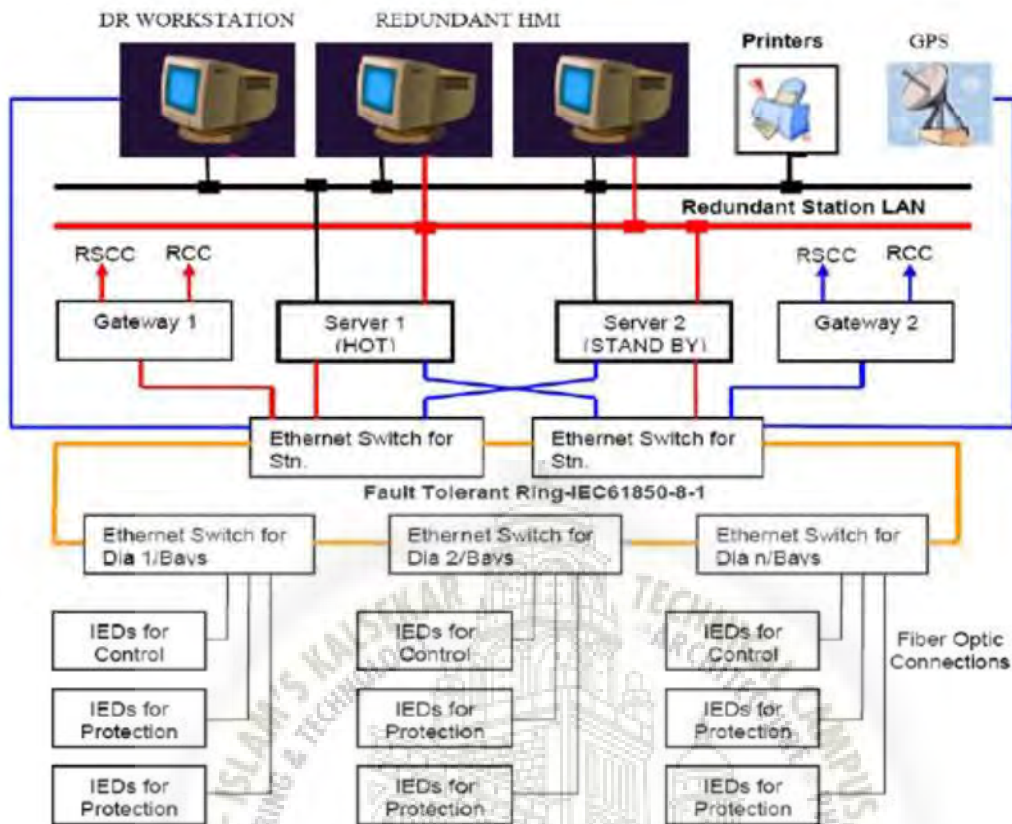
DR WORKSTATION

REDUNDANT HMI

Printers

GPS

Redundant Station LAN

RSCC RCC

RSCC RCC

Gateway 1

Server 1 (HOT)

Server 2 (STAND BY)

Gateway 2

Ethernet Switch for Stn.

Ethernet Switch for Stn.

Fault Tolerant Ring-IEC61850-8-1

Ethernet Switch for Dia 1/Bays

Ethernet Switch for Dia 2/Bays

Ethernet Switch for Dia n/Bays

IEDs for Control

IEDs for Protection

IEDs for Protection

IEDs for Control

IEDs for Protection

IEDs for Protection

IEDs for Control

IEDs for Protection

IEDs for Protection

Fiber Optic Connections